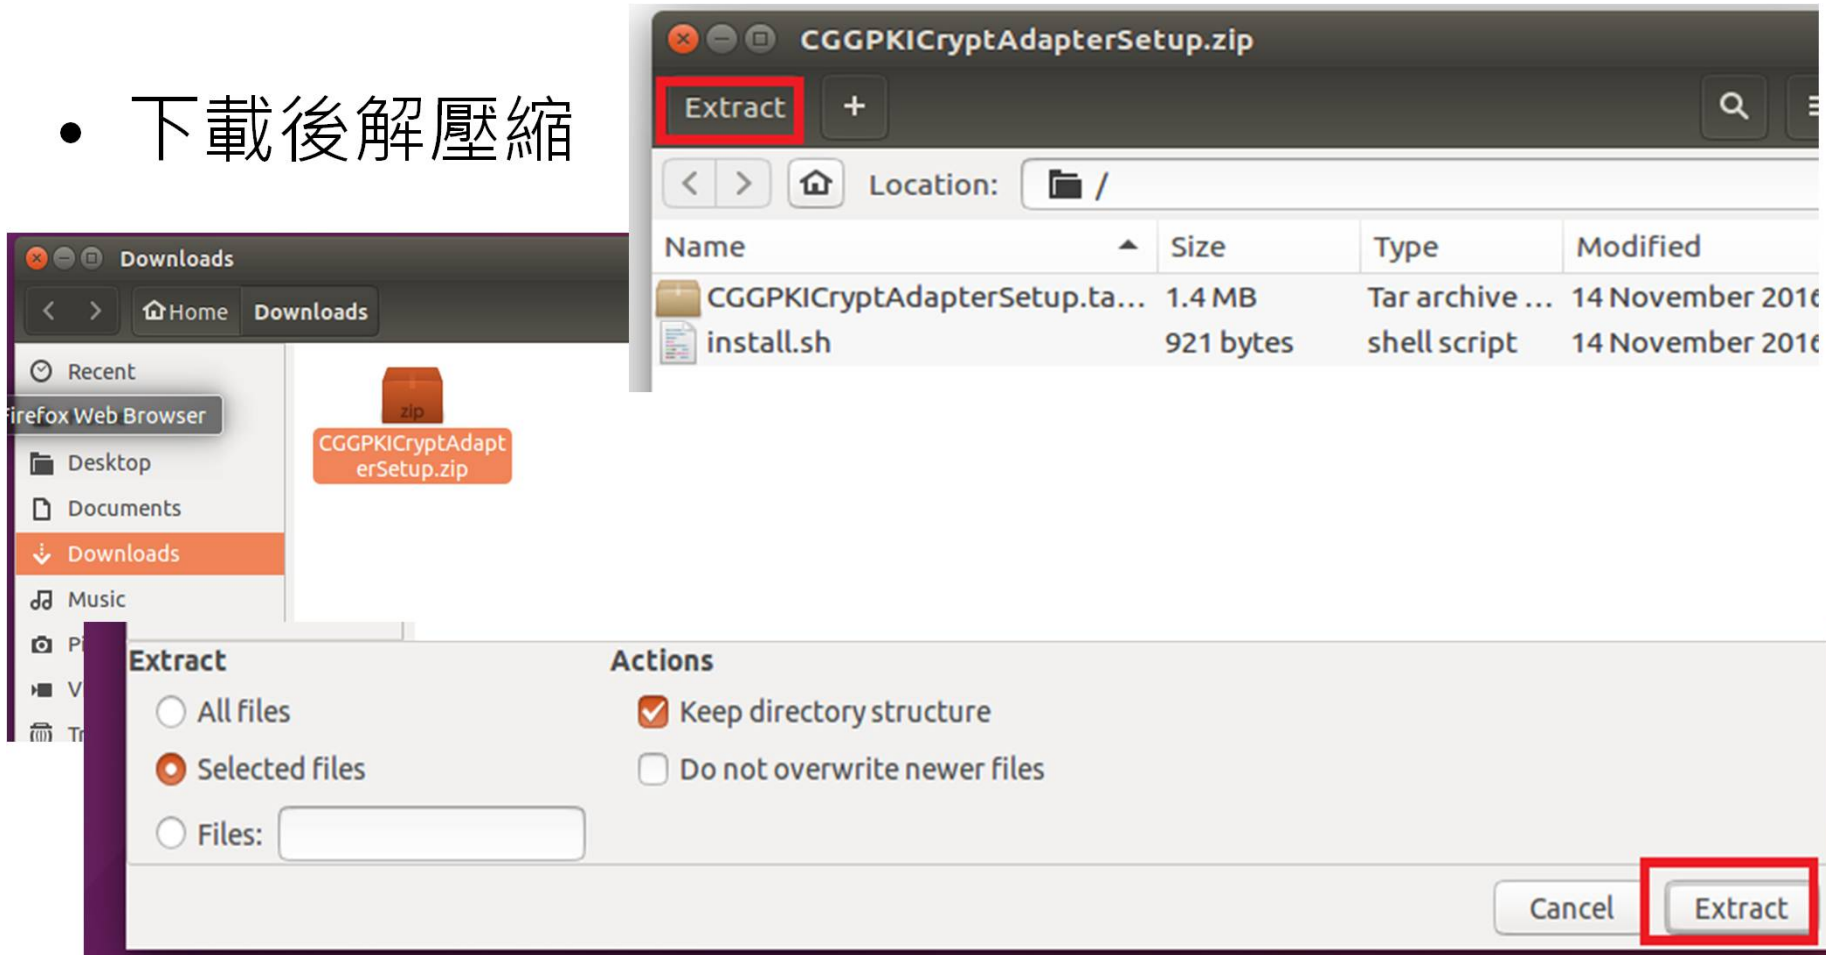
• 下載後解壓縮

CGGPKICryptAdapterSetup.zip

Extract +

Location: /

| Name | Size | Type | Modified |
|---|---|---|---|
| CGGPKICryptAdapterSetup.ta... | 1.4 MB | Tar archive ... | 14 November 201 |
| install.sh | 921 bytes | shell script | 14 November 201 |

Downloads

Home Downloads

Recent
irefox Web Browser
Desktop
Documents
Downloads
Music
Pi
V
Tr

zip
CGGPKICryptAdapterSetup.zip

Extract
All files
Selected files
Files:

Actions
Keep directory structure
Do not overwrite newer files

Cancel Extract